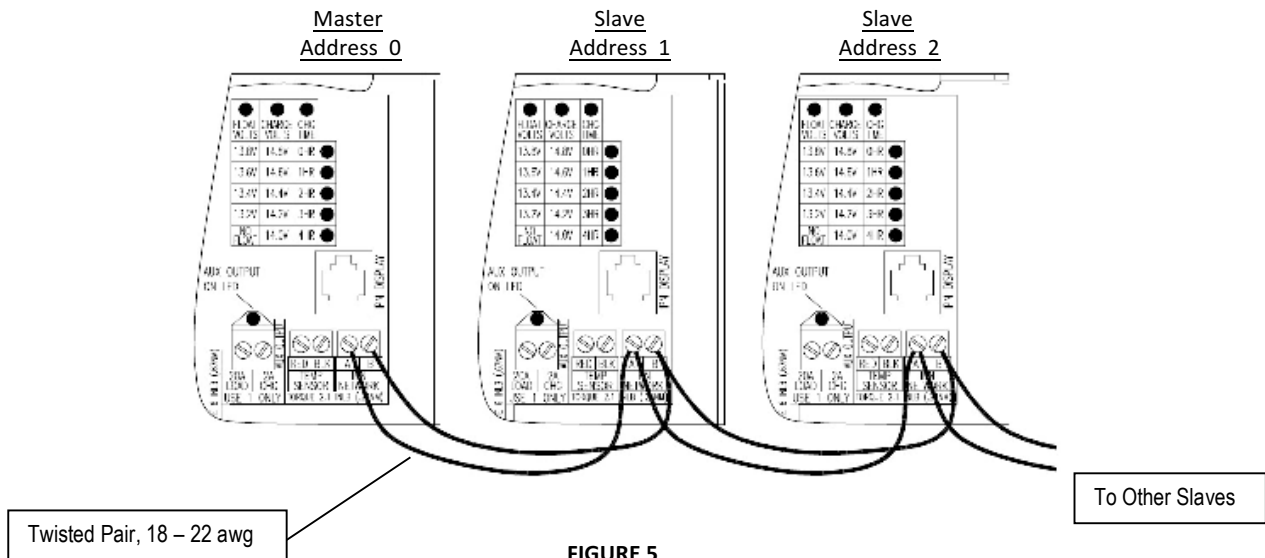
Master
Address 0

Slave
Address 1

Slave
Address 2

FLOAT VOLTS
CHARGE VOLTS
CHG TIME

13.8V 14.6V 0 HR
13.6V 14.6V 1 HR
13.4V 14.4V 2 HR
13.2V 14.2V 3 HR
NO FLOAT 14.0V 4 HR

AUX OUTPUT ON LED

IPN DISPLAY

FLOAT VOLTS
CHARGE VOLTS
CHG TIME

13.8V 14.6V 0 HR
13.6V 14.6V 1 HR
13.4V 14.4V 2 HR
13.2V 14.2V 3 HR
NO FLOAT 14.0V 4 HR

AUX OUTPUT ON LED

IPN DISPLAY

FLOAT VOLTS
CHARGE VOLTS
CHG TIME

13.8V 14.6V 0 HR
13.6V 14.5V 1 HR
13.4V 14.4V 2 HR
13.2V 14.2V 3 HR
NO FLOAT 14.0V 4 HR

AUX OUTPUT ON LED

IPN DISPLAY

To Other Slaves

Twisted Pair, 18 – 22 awg

FIGURE 5